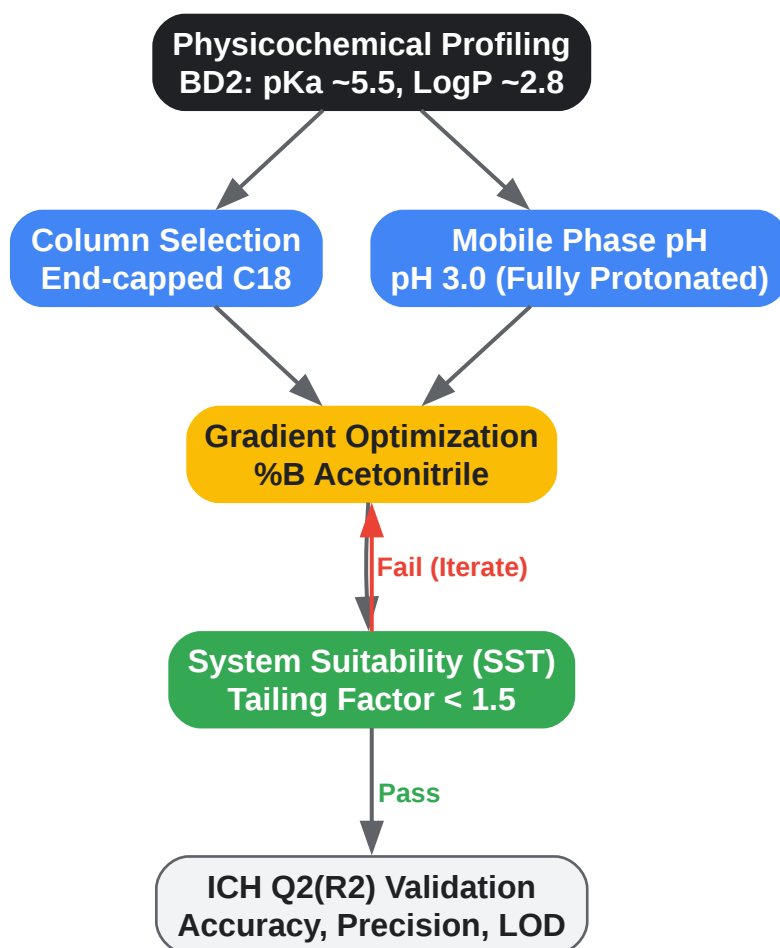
Physicochemical Profiling
BD2: pKa ~5.5, LogP ~2.8

Column Selection
End-capped C18

Mobile Phase pH
pH 3.0 (Fully Protonated)

Gradient Optimization
%B Acetonitrile

Fail (Iterate)

System Suitability (SST)
Tailing Factor < 1.5

Pass

ICH Q2(R2) Validation
Accuracy, Precision, LOD